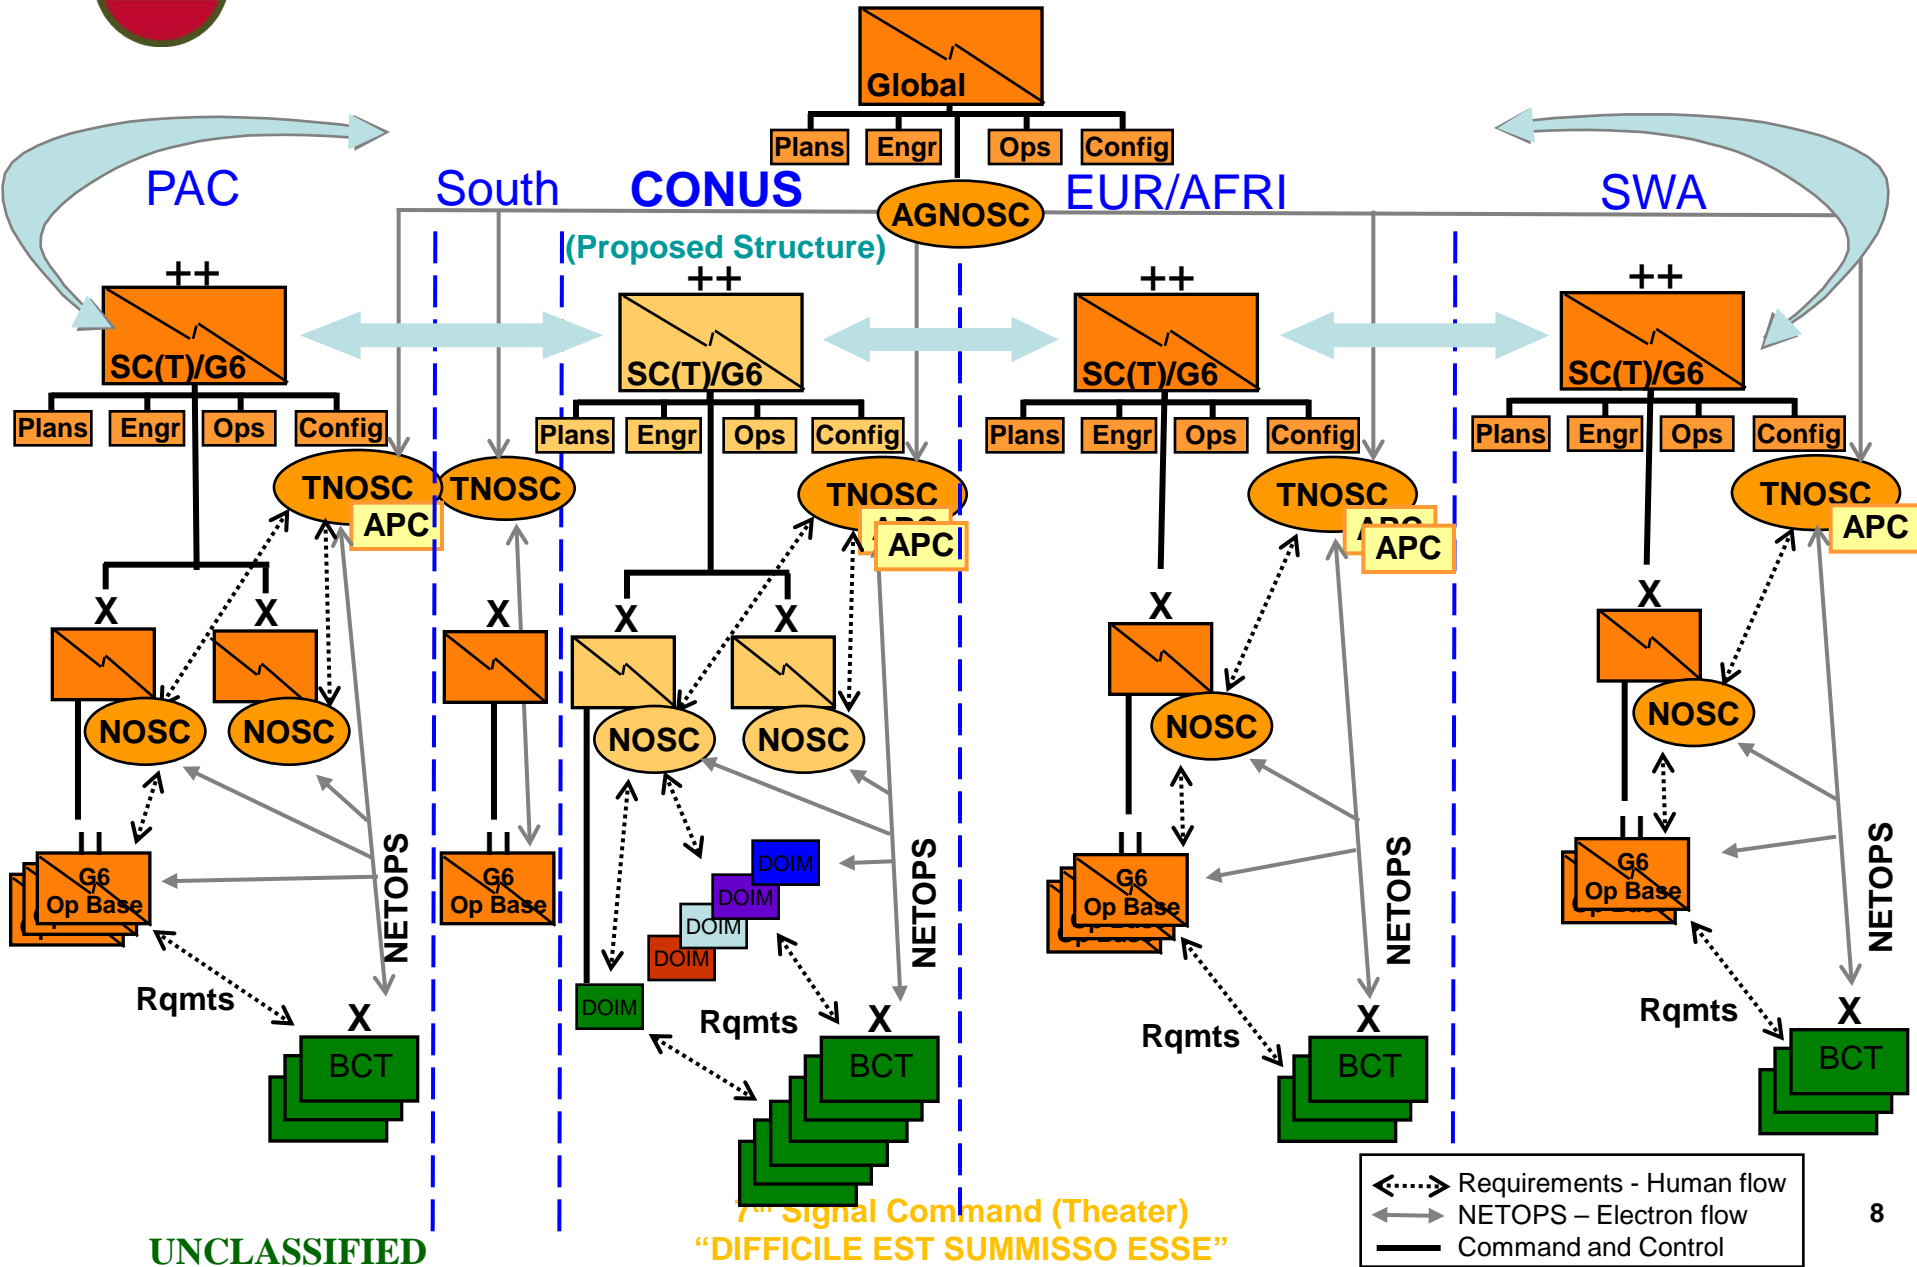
Global

Plans Engr Ops Config

PAC South CONUS EUR/AFRI SWA

AGNOSC

(Proposed Structure)

++ SC(T)/G6
Plans Engr Ops Config
TNOSC APC
TNOSC
X X
NOSC NOSC
G6 Op Base
Rqmts
X BCT
NETOPS

X
G6 Op Base

++ SC(T)/G6
Plans Engr Ops Config
TNOSC APC
X X
NOSC NOSC
DOIM DOIM DOIM DOIM DOIM
Rqmts
X BCT
NETOPS

++ SC(T)/G6
Plans Engr Ops Config
TNOSC APC
X
NOSC
G6 Op Base
Rqmts
X BCT
NETOPS

++ SC(T)/G6
Plans Engr Ops Config
TNOSC APC
X
NOSC
G6 Op Base
Rqmts
X BCT
NETOPS

Requirements - Human flow
NETOPS – Electron flow
Command and Control

8

UNCLASSIFIED

7th Signal Command (Theater)
"DIFFICILE EST SUMMISSO ESSE"